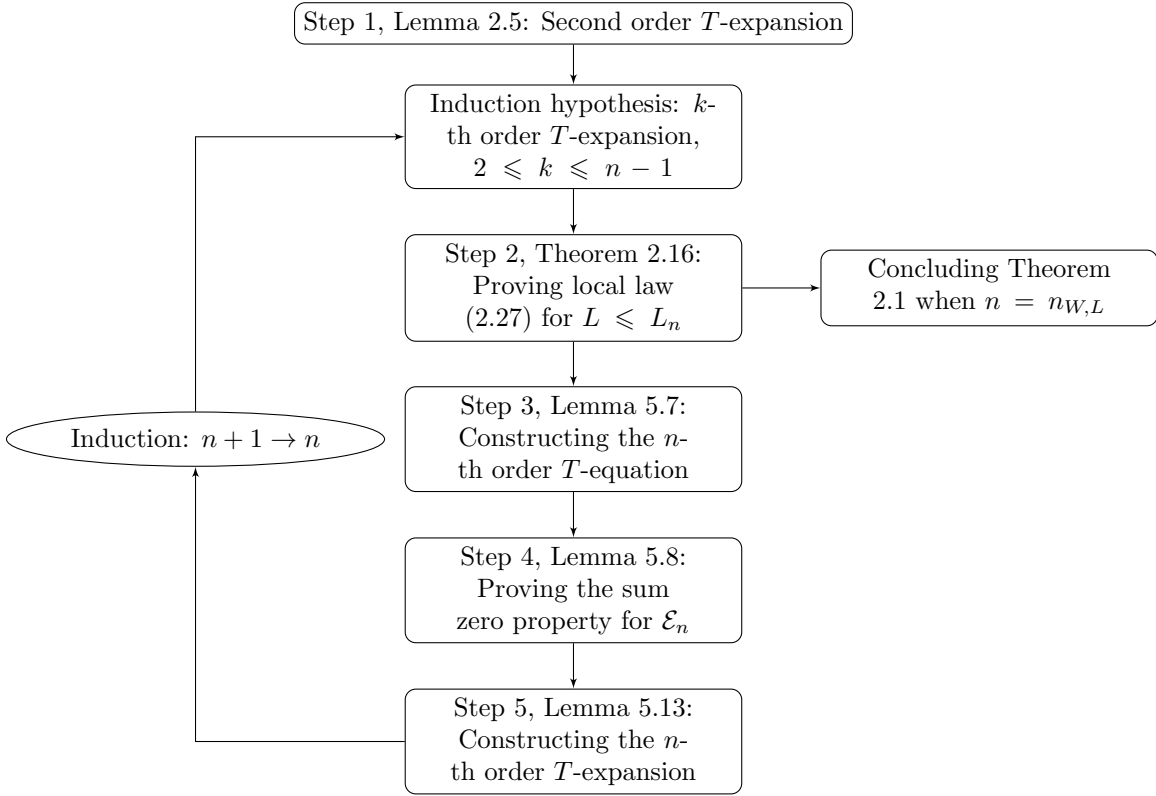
Step 1, Lemma 2.5: Second order $T$-expansion

Induction hypothesis: $k$-th order $T$-expansion, $2 \leqslant k \leqslant n-1$

Step 2, Theorem 2.16: Proving local law (2.27) for $L \leqslant L_n$

Concluding Theorem 2.1 when $n = n_{W,L}$

Induction: $n+1 \to n$

Step 3, Lemma 5.7: Constructing the $n$-th order $T$-equation

Step 4, Lemma 5.8: Proving the sum zero property for $\mathcal{E}_n$

Step 5, Lemma 5.13: Constructing the $n$-th order $T$-expansion